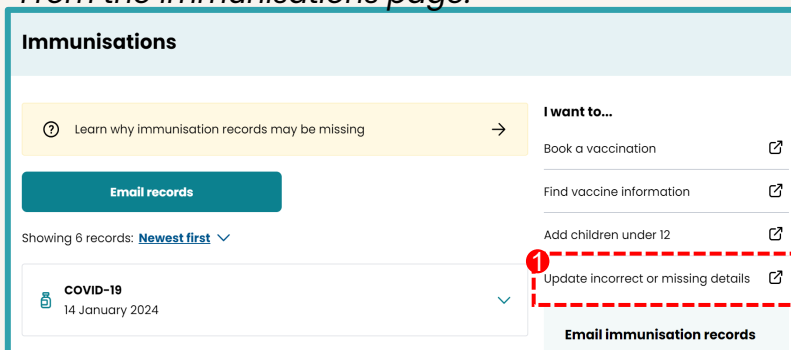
From the Immunisations page:

Immunisations

Learn why immunisation records may be missing

Email records

Showing 6 records: Newest first

COVID-19
14 January 2024

I want to...

Book a vaccination

Find vaccine information

Add children under 12

1

Update incorrect or missing details

Email immunisation records